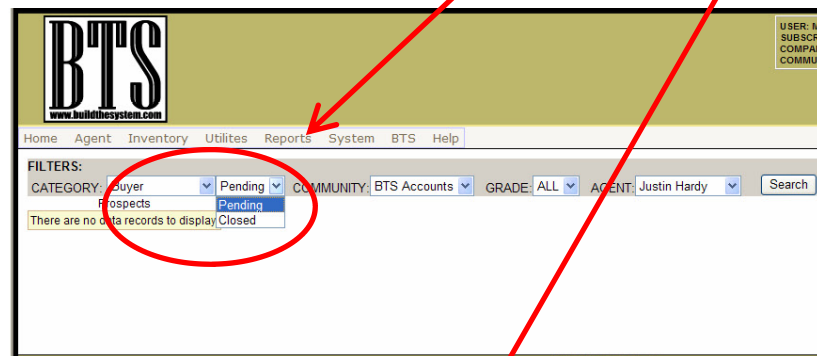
BTS
www.buildthesystem.com

USER: M
SUBSCR
COMPA
COMMU

Home Agent Inventory Utilites Reports System BTS Help

FILTERS:
CATEGORY: Buyer Pending COMMUNITY: BTS Accounts GRADE: ALL AGENT: Justin Hardy Search

Prospects
Pending
Closed
There are no data records to display